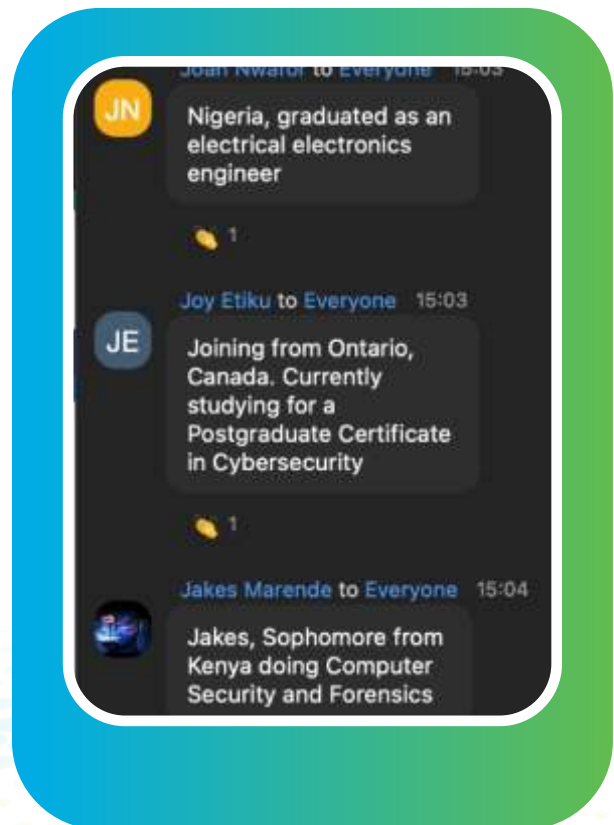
Joan Nwafor to Everyone 15:03

JN

Nigeria, graduated as an electrical electronics engineer

1

Joy Etiku to Everyone 15:03

JE

Joining from Ontario, Canada. Currently studying for a Postgraduate Certificate in Cybersecurity

1

Jakes Marende to Everyone 15:04

Jakes, Sophomore from Kenya doing Computer Security and Forensics